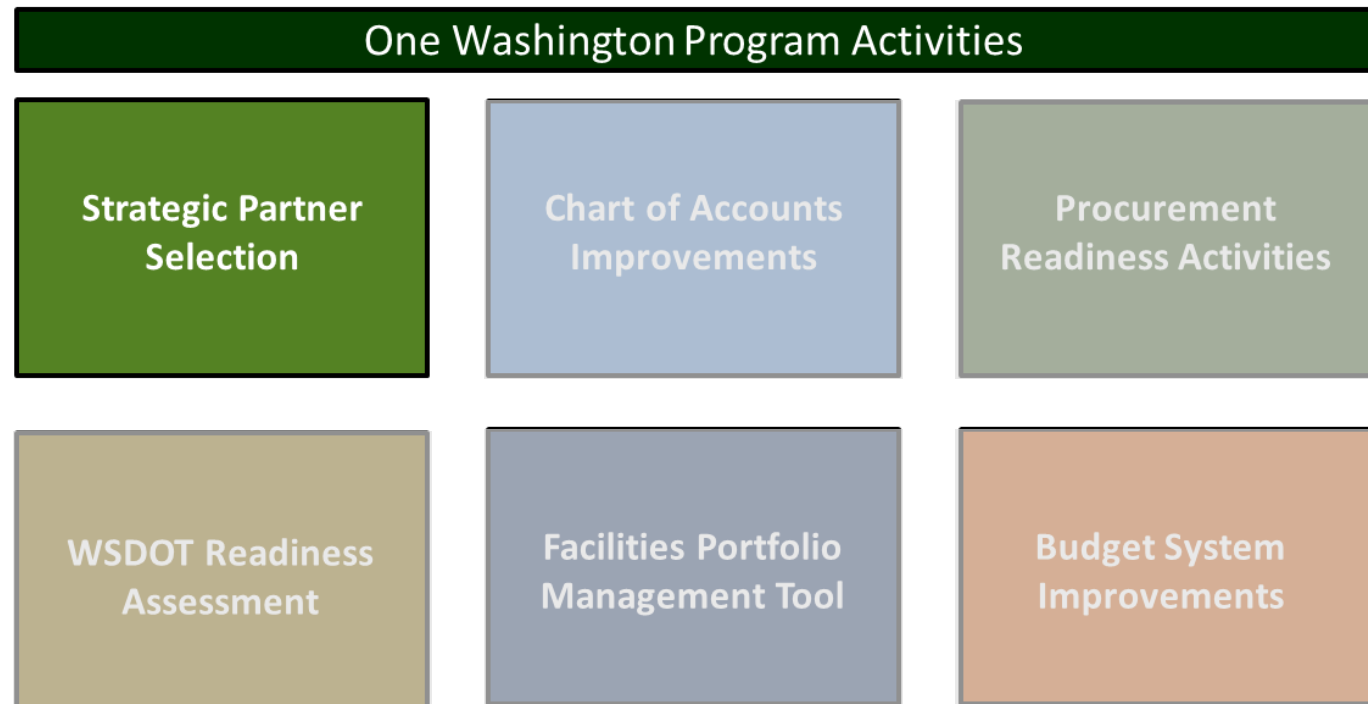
One Washington Program Activities

Strategic Partner Selection

Chart of Accounts Improvements

Procurement Readiness Activities

WSDOT Readiness Assessment

Facilities Portfolio Management Tool

Budget System Improvements